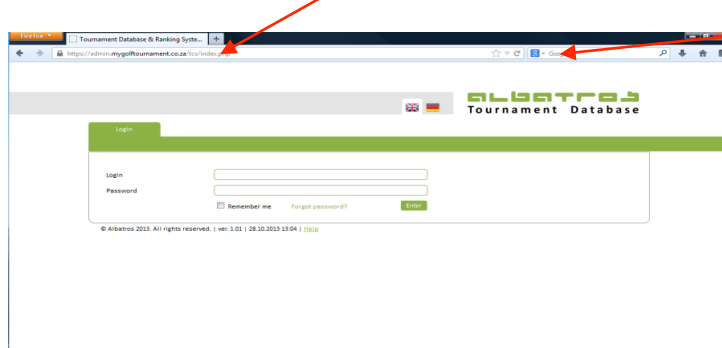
Firefox

Tournament Database & Ranking Syste...

+

https://admin.mygolftournament.co.za/tcs/index.php

Goo

albatros

Tournament Database

Login

Login

Password

Remember me

Forgot password?

Enter

© Albatros 2013. All rights reserved. | ver. 1.01 | 28.10.2013 13:04 | Help